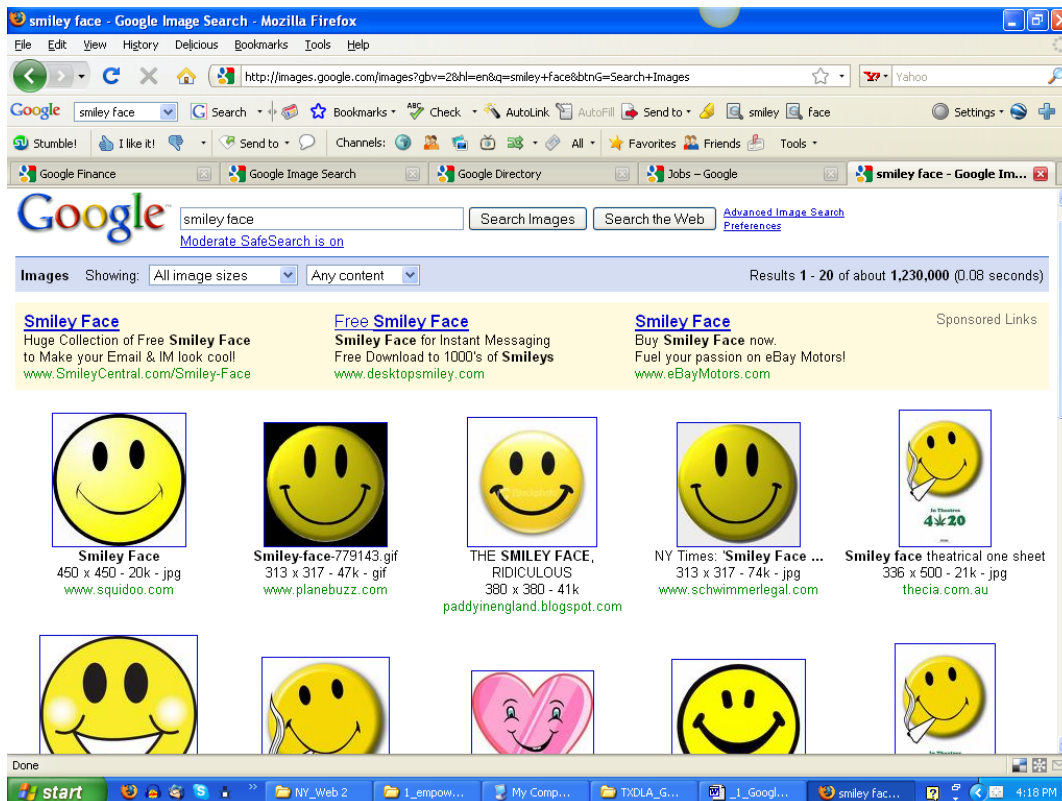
smiley face - Google Image Search - Mozilla Firefox

File Edit View History Delicious Bookmarks Tools Help

http://images.google.com/images?gbv=2&hl=en&q=smiley+face&btnG=Search+Images

Yahoo

Google smiley face Search Bookmarks Check AutoLink AutoFill Send to smiley face Settings

Stumble! I like it! Send to Channels: All Favorites Friends Tools

Google Finance | Google Image Search | Google Directory | Jobs – Google | smiley face - Google Im...

Google

smiley face

Search Images | Search the Web

Advanced Image Search
Preferences

Moderate SafeSearch is on

Images Showing: All image sizes | Any content

Results 1 - 20 of about 1,230,000 (0.08 seconds)

Smiley Face
Huge Collection of Free Smiley Face to Make your Email & IM look cool!
www.SmileyCentral.com/Smiley-Face

Free Smiley Face
Smiley Face for Instant Messaging
Free Download to 1000's of Smileys
www.desktopsmiley.com

Smiley Face
Buy Smiley Face now.
Fuel your passion on eBay Motors!
www.eBayMotors.com

Sponsored Links

Smiley Face
450 x 450 - 20k - jpg
www.squidoo.com

Smiley-face-779143.gif
313 x 317 - 47k - gif
www.planebuzz.com

THE SMILEY FACE, RIDICULOUS
380 x 380 - 41k
paddyinengland.blogspot.com

NY Times: 'Smiley Face ...
313 x 317 - 74k - jpg
www.schwimmerlegal.com

Smiley face theatrical one sheet
336 x 500 - 21k - jpg
thecia.com.au

In Theatres
4 20

Done

start | NY_Web 2 | 1_empow... | My Comp... | TXDLA_G... | _1_Googl... | smiley fac... | 4:18 PM